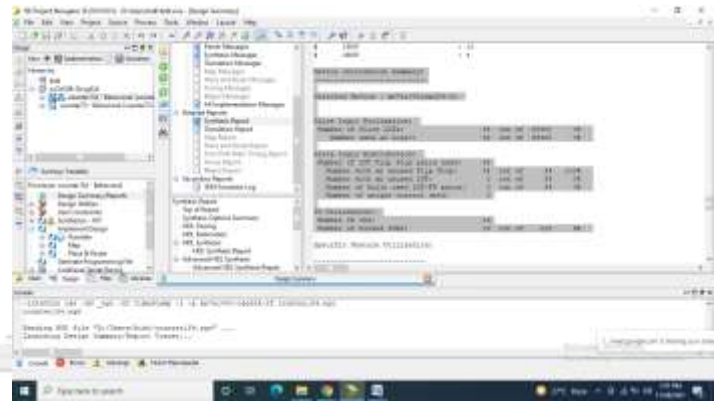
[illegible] - [Design Summary]
File Edit View Project Source Process Tools Window Layout Help

Design Summary/Reports
Design Properties
Errors and Warnings
Parser Messages
Synthesis Messages
Translation Messages
Map Messages
Place and Route Messages
Timing Messages
Bitgen Messages
All Implementation Messages
Detailed Reports
Synthesis Report
Translation Report
Map Report
Place and Route Report
Post-PAR Static Timing Report
Power Report
Bitgen Report
Secondary Reports
ISIM Simulator Log

Synthesis Report
Top of Report
Synthesis Options Summary
HDL Parsing
HDL Elaboration
HDL Synthesis
HDL Synthesis Report
Advanced HDL Synthesis
Advanced HDL Synthesis Report

Device utilization summary:

Selected Device : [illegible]

Slice Logic Utilization:
Number of Slice LUTs: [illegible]
Number used as Logic: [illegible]

Slice Logic Distribution:
Number of LUT Flip Flop pairs used: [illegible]
Number with an unused Flip Flop: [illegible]
Number with an unused LUT: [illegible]
Number of fully used LUT-FF pairs: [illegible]
Number of unique control sets: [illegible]

IO Utilization:
Number of IOs: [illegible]
Number of bonded IOBs: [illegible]

Specific Feature Utilization:

Design Summary

Console
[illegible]
Reading NGD file "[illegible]" ...
Launching Design Summary/Report Viewer...

Console Errors Warnings Find in Files Results

Type here to search